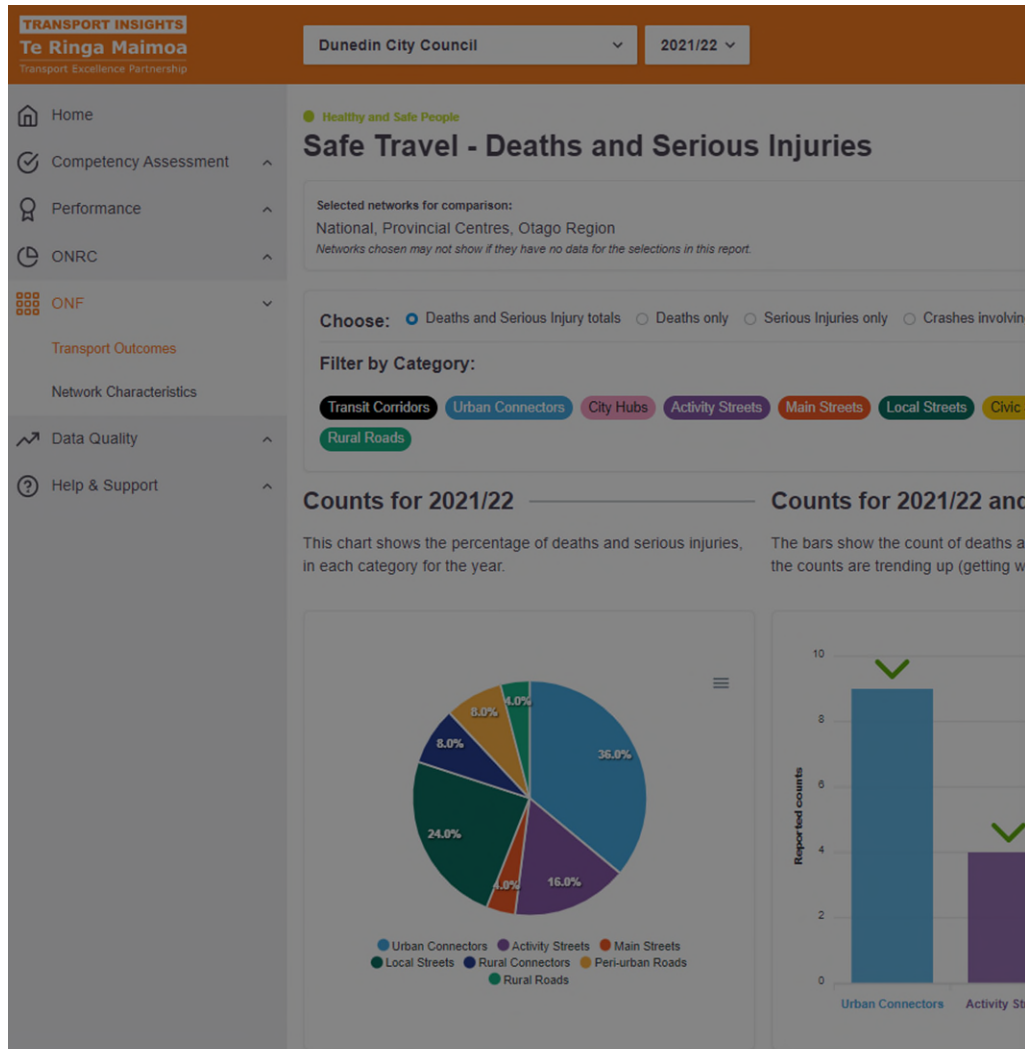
TRANSPORT INSIGHTS
Te Ringa Maimoa
Transport Excellence Partnership

Dunedin City Council
2021/22

Home
Competency Assessment
Performance
ONRC
ONF
Transport Outcomes
Network Characteristics
Data Quality
Help & Support

Healthy and Safe People

Safe Travel - Deaths and Serious Injuries

Selected networks for comparison:
National, Provincial Centres, Otago Region
Networks chosen may not show if they have no data for the selections in this report.

Choose: Deaths and Serious Injury totals Deaths only Serious Injuries only Crashes involvin

Filter by Category:

Transit Corridors Urban Connectors City Hubs Activity Streets Main Streets Local Streets Civic
Rural Roads

Counts for 2021/22

This chart shows the percentage of deaths and serious injuries, in each category for the year.

36.0%
16.0%
4.0%
24.0%
8.0%
8.0%
4.0%

Urban Connectors Activity Streets Main Streets
Local Streets Rural Connectors Peri-urban Roads
Rural Roads

Counts for 2021/22 and

The bars show the count of deaths a the counts are trending up (getting w

10
8
6
4
2
0
Reported counts
Urban Connectors
Activity St